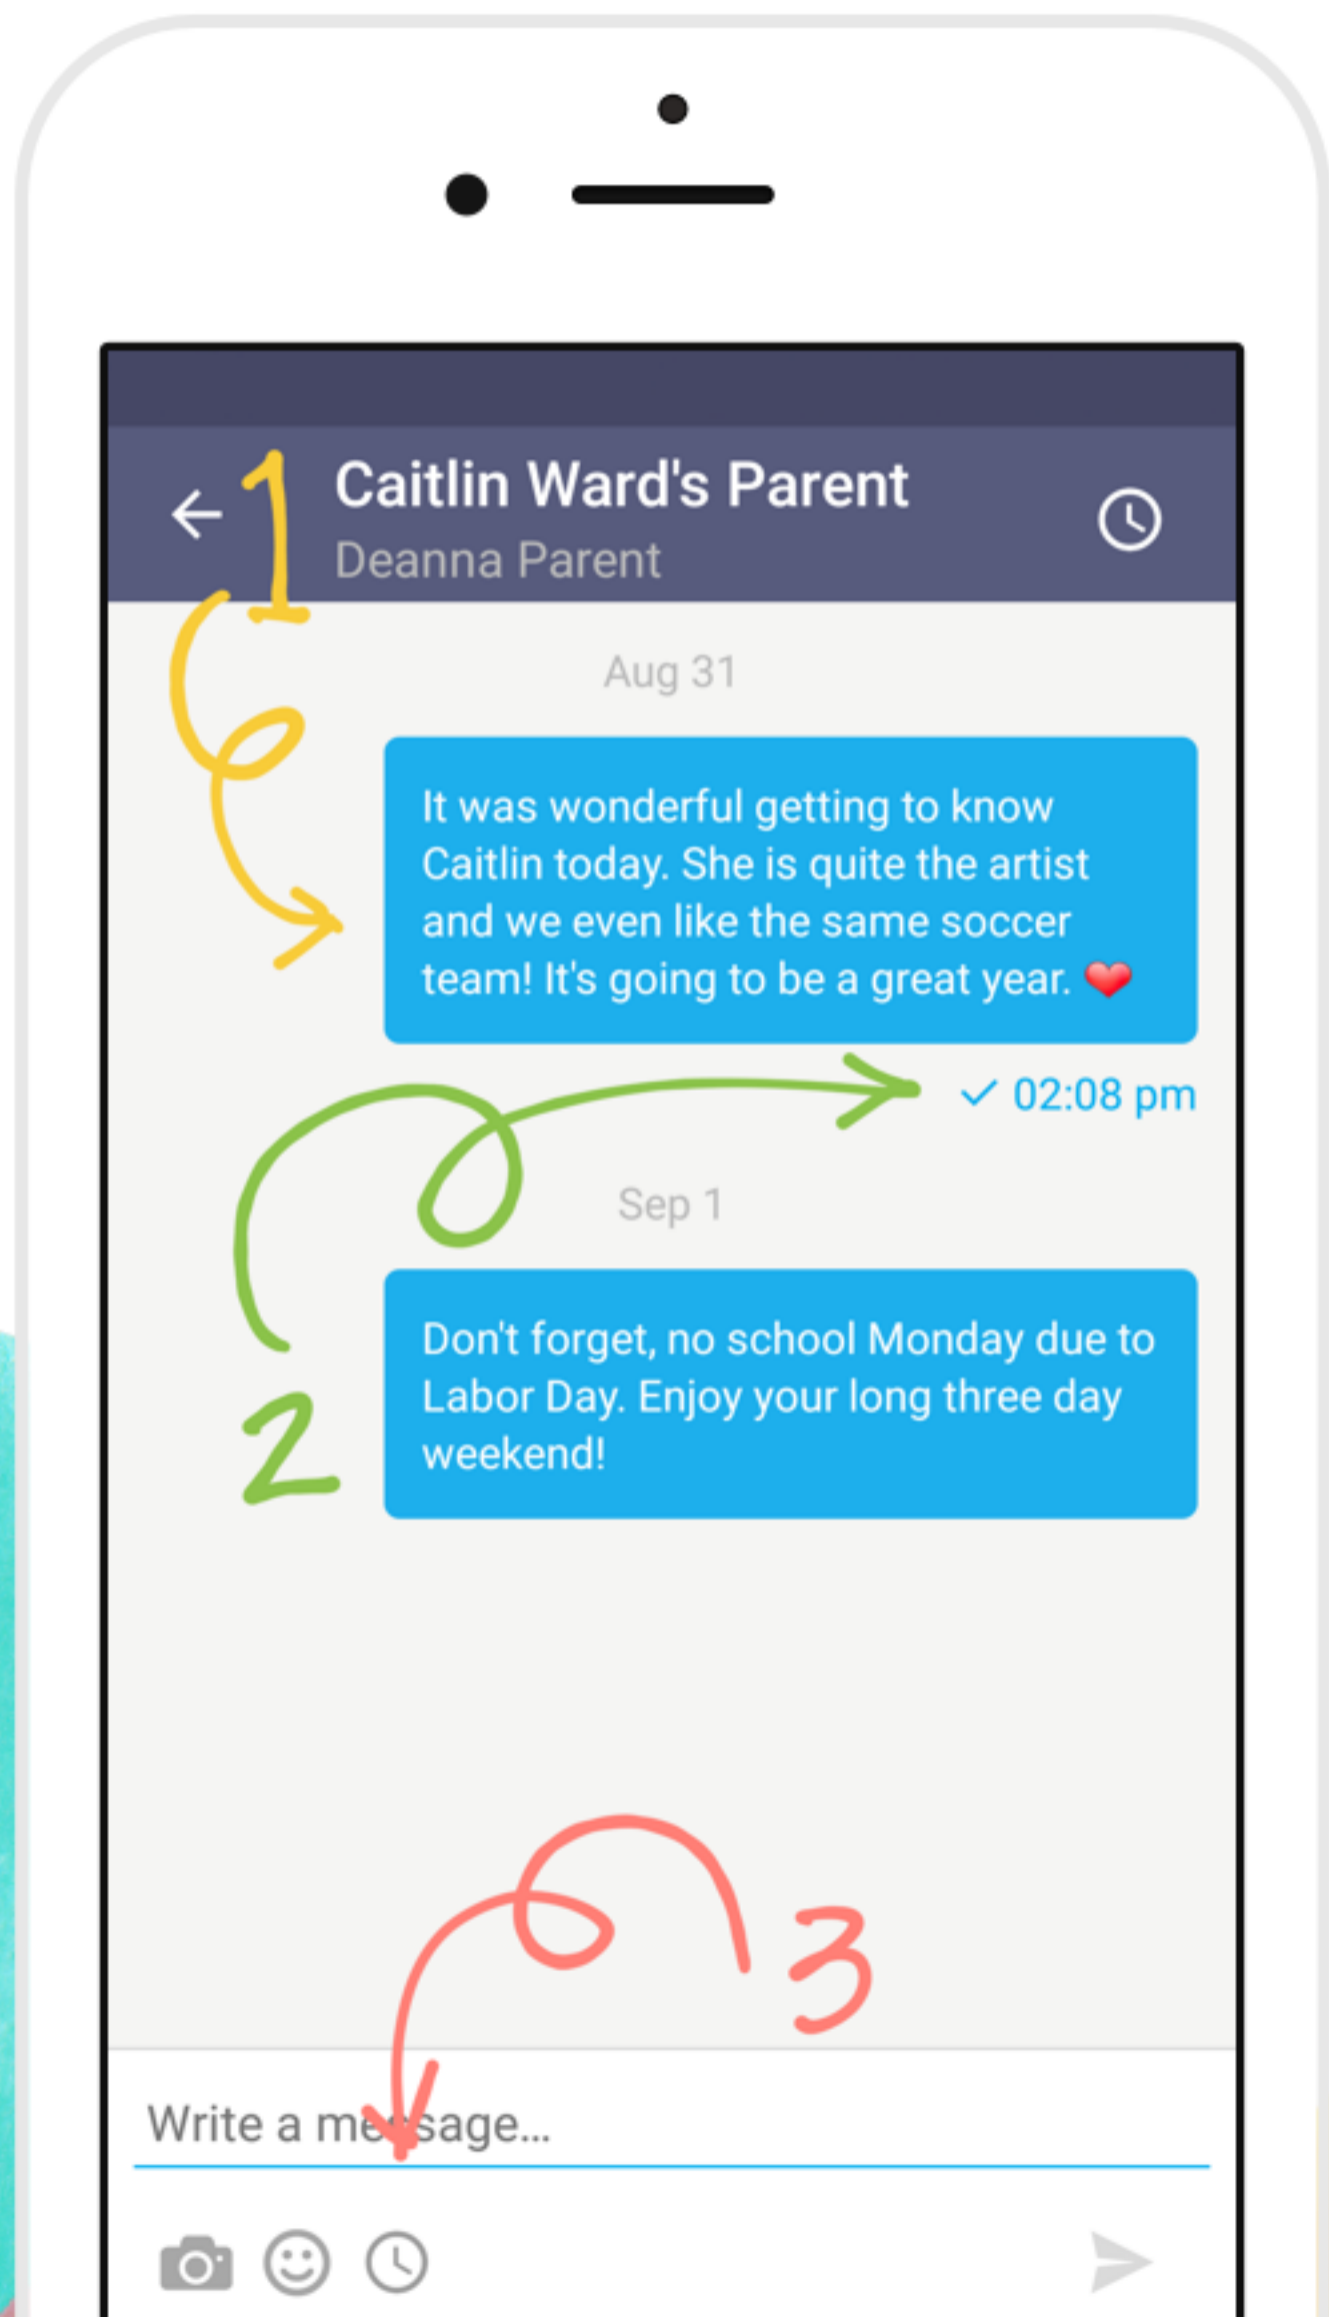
Caitlin Ward's Parent
Deanna Parent

1

Aug 31

It was wonderful getting to know Caitlin today. She is quite the artist and we even like the same soccer team! It's going to be a great year. ❤️

✓ 02:08 pm

Sep 1

2

Don't forget, no school Monday due to Labor Day. Enjoy your long three day weekend!

3

Write a message...